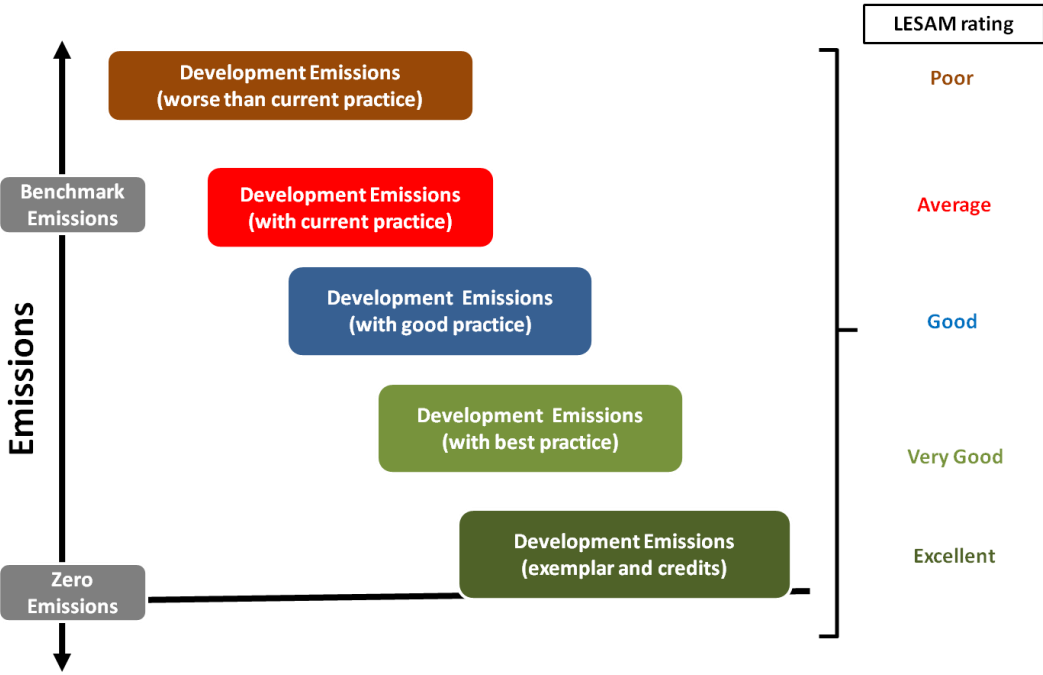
LESAM rating

Emissions

Benchmark Emissions

Zero Emissions

Development Emissions (worse than current practice)

Poor

Development Emissions (with current practice)

Average

Development Emissions (with good practice)

Good

Development Emissions (with best practice)

Very Good

Development Emissions (exemplar and credits)

Excellent